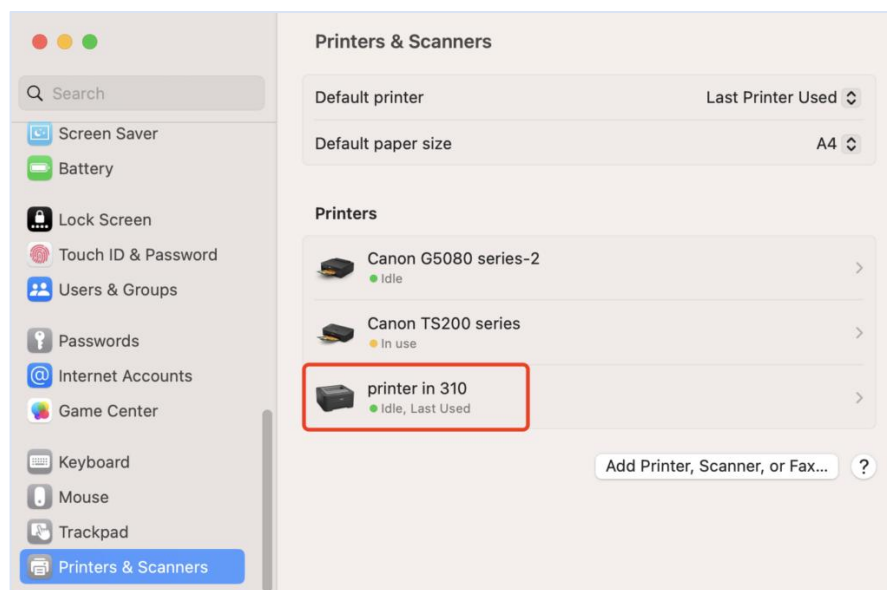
Search
Screen Saver
Battery

Lock Screen
Touch ID & Password
Users & Groups

Passwords
Internet Accounts
Game Center

Keyboard
Mouse
Trackpad
Printers & Scanners

Printers & Scanners

| Default printer | Last Printer Used |
|---|---|
| Default paper size | A4 |

Printers

Canon G5080 series-2
Idle

Canon TS200 series
In use

printer in 310
Idle, Last Used

Add Printer, Scanner, or Fax...
?